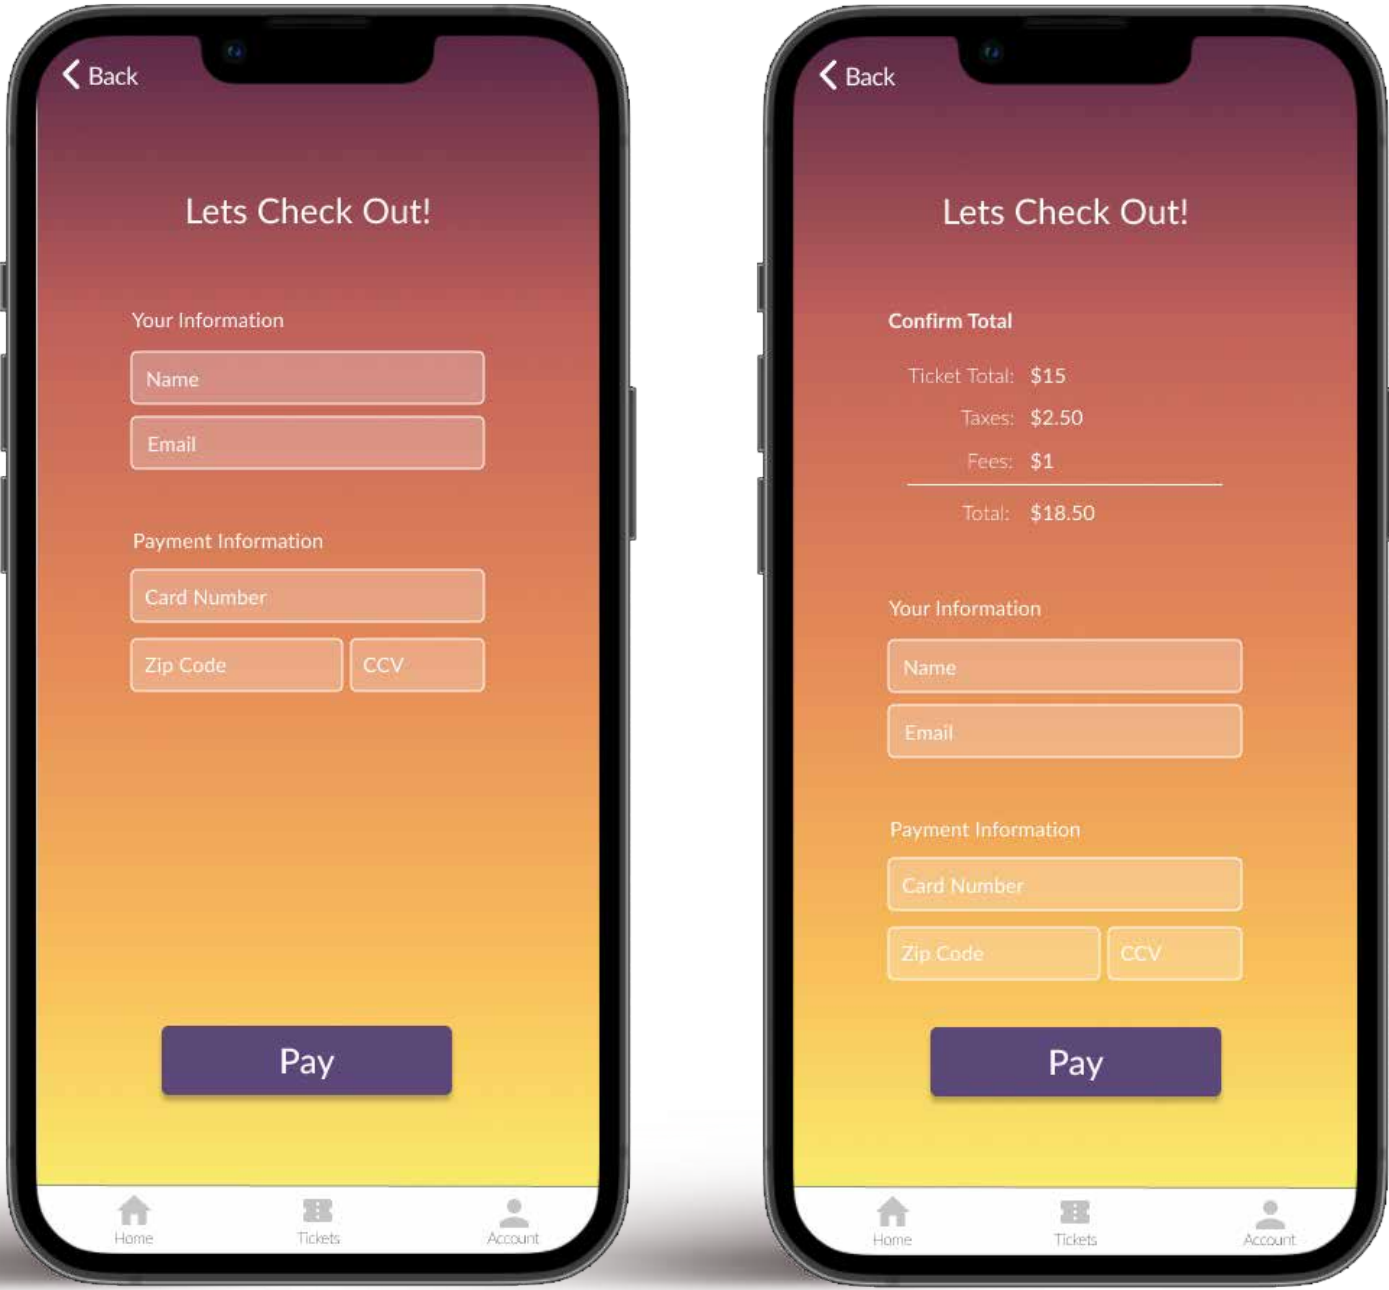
Back

Lets Check Out!

Your Information

Name

Email

Payment Information

Card Number

Zip Code

CCV

Pay

Home

Tickets

Account

Back

Lets Check Out!

Confirm Total

Ticket Total: $15

Taxes: $2.50

Fees: $1

Total: $18.50

Your Information

Name

Email

Payment Information

Card Number

Zip Code

CCV

Pay

Home

Tickets

Account